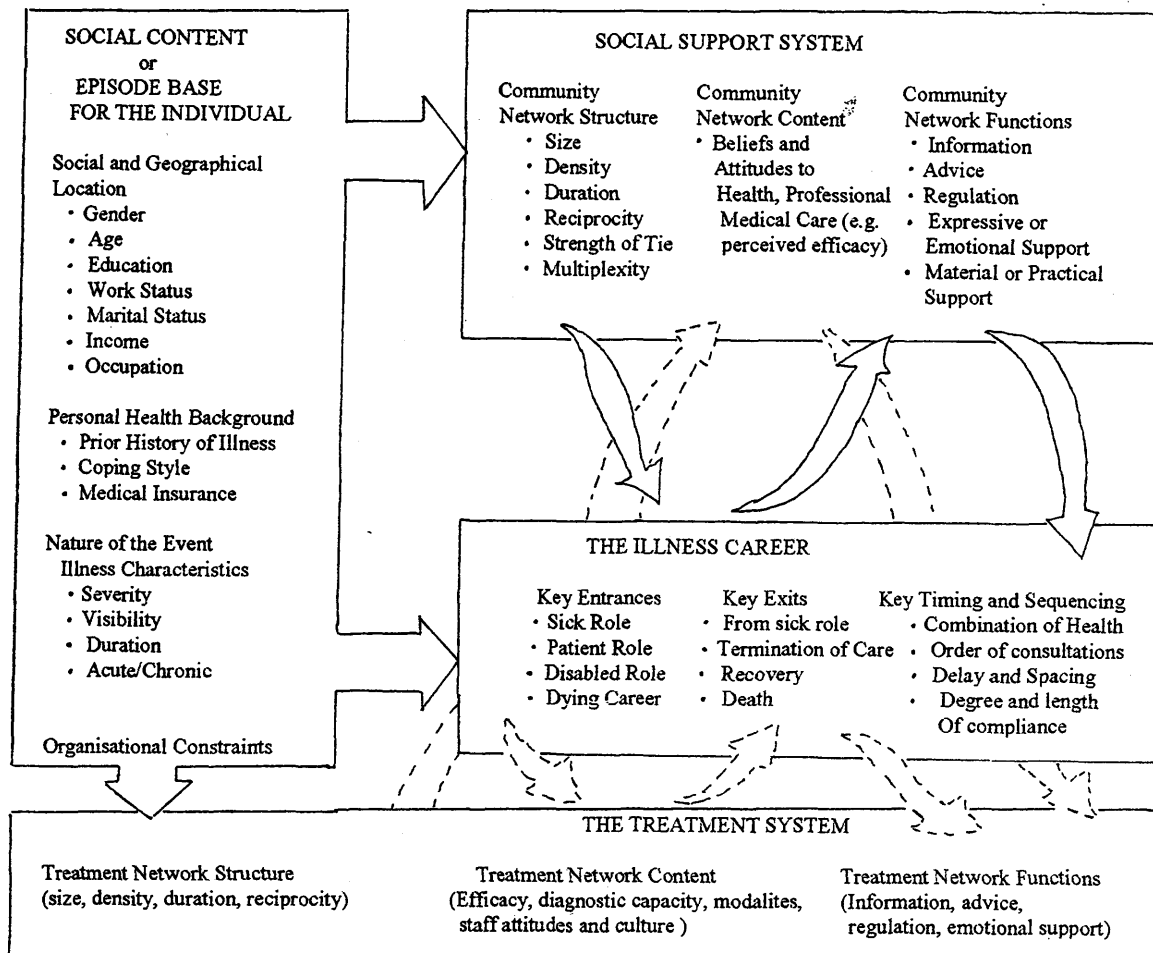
SOCIAL CONTENT
or
EPISODE BASE
FOR THE INDIVIDUAL

Social and Geographical Location
• Gender
• Age
• Education
• Work Status
• Marital Status
• Income
• Occupation

Personal Health Background
• Prior History of Illness
• Coping Style
• Medical Insurance

Nature of the Event
Illness Characteristics
• Severity
• Visibility
• Duration
• Acute/Chronic

Organisational Constraints

SOCIAL SUPPORT SYSTEM

Community Network Structure
• Size
• Density
• Duration
• Reciprocity
• Strength of Tie
• Multiplexity

Community Network Content
• Beliefs and Attitudes to Health, Professional Medical Care (e.g. perceived efficacy)

Community Network Functions
• Information
• Advice
• Regulation
• Expressive or Emotional Support
• Material or Practical Support

THE ILLNESS CAREER

Key Entrances
• Sick Role
• Patient Role
• Disabled Role
• Dying Career

Key Exits
• From sick role
• Termination of Care
• Recovery
• Death

Key Timing and Sequencing
• Combination of Health
• Order of consultations
• Delay and Spacing
• Degree and length Of compliance

THE TREATMENT SYSTEM

Treatment Network Structure
(size, density, duration, reciprocity)

Treatment Network Content
(Efficacy, diagnostic capacity, modalites, staff attitudes and culture )

Treatment Network Functions
(Information, advice, regulation, emotional support)